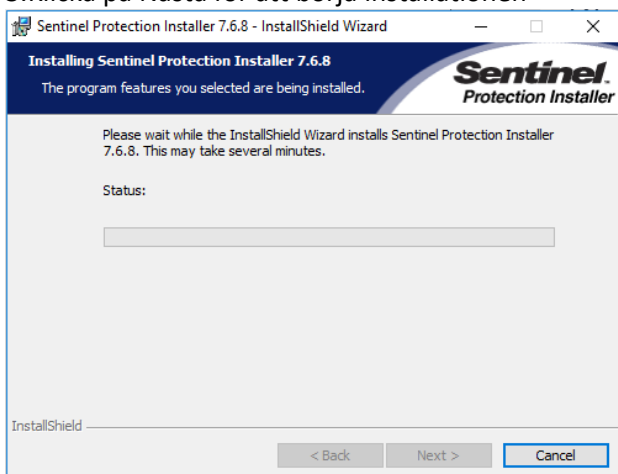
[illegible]

Sentinel Protection Installer 7.6.8 - InstallShield Wizard

Installing Sentinel Protection Installer 7.6.8

The program features you selected are being installed.

Sentinel.
Protection Installer

Please wait while the InstallShield Wizard installs Sentinel Protection Installer 7.6.8. This may take several minutes.

Status:

InstallShield

< Back

Next >

Cancel